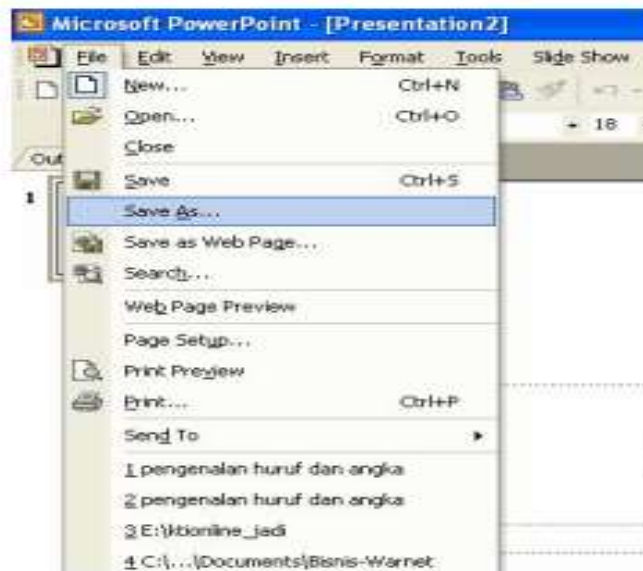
Microsoft PowerPoint - [Presentation2]

File Edit View Insert Format Tools Slide Show

18

Out

1

New... Ctrl+N
Open... Ctrl+O
Close
Save Ctrl+S
Save As...
Save as Web Page...
Search...
Web Page Preview
Page Setup...
Print Preview
Print... Ctrl+P
Send To
1 pengenalan huruf dan angka
2 pengenalan huruf dan angka
3 E:\ktionline_jadi
4 C:\...\Documents\Bisnis-Warnet